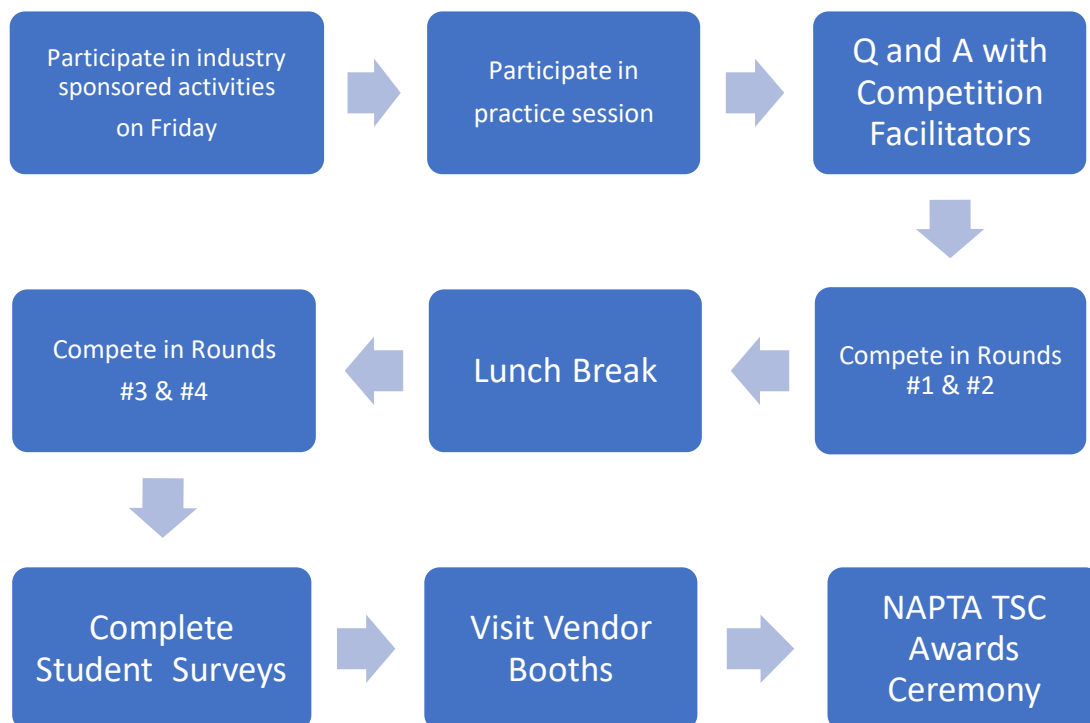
Participate in industry sponsored activities on Friday

Participate in practice session

Q and A with Competition Facilitators

Compete in Rounds #1 & #2

Lunch Break

Compete in Rounds #3 & #4

Complete Student Surveys

Visit Vendor Booths

NAPTA TSC Awards Ceremony